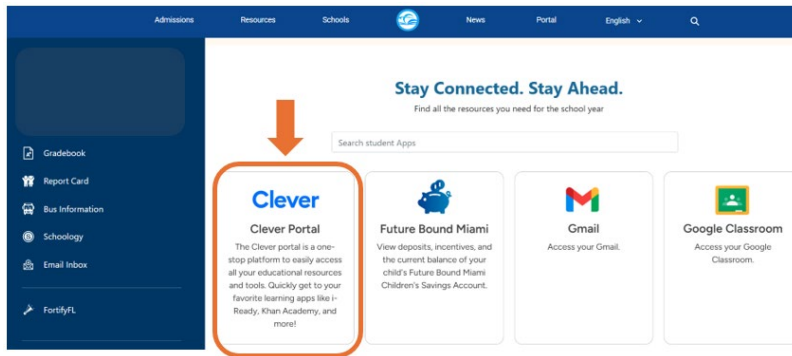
Admissions Resources Schools News Portal English

Gradebook

Report Card

Bus Information

Schoology

Email Inbox

FortifyFL

Stay Connected. Stay Ahead.

Find all the resources you need for the school year

Search student Apps

Clever

Clever Portal

The Clever portal is a one-stop platform to easily access all your educational resources and tools. Quickly get to your favorite learning apps like i-Ready, Khan Academy, and more!

Future Bound Miami

View deposits, incentives, and the current balance of your child's Future Bound Miami Children's Savings Account.

Gmail

Access your Gmail.

Google Classroom

Access your Google Classroom.